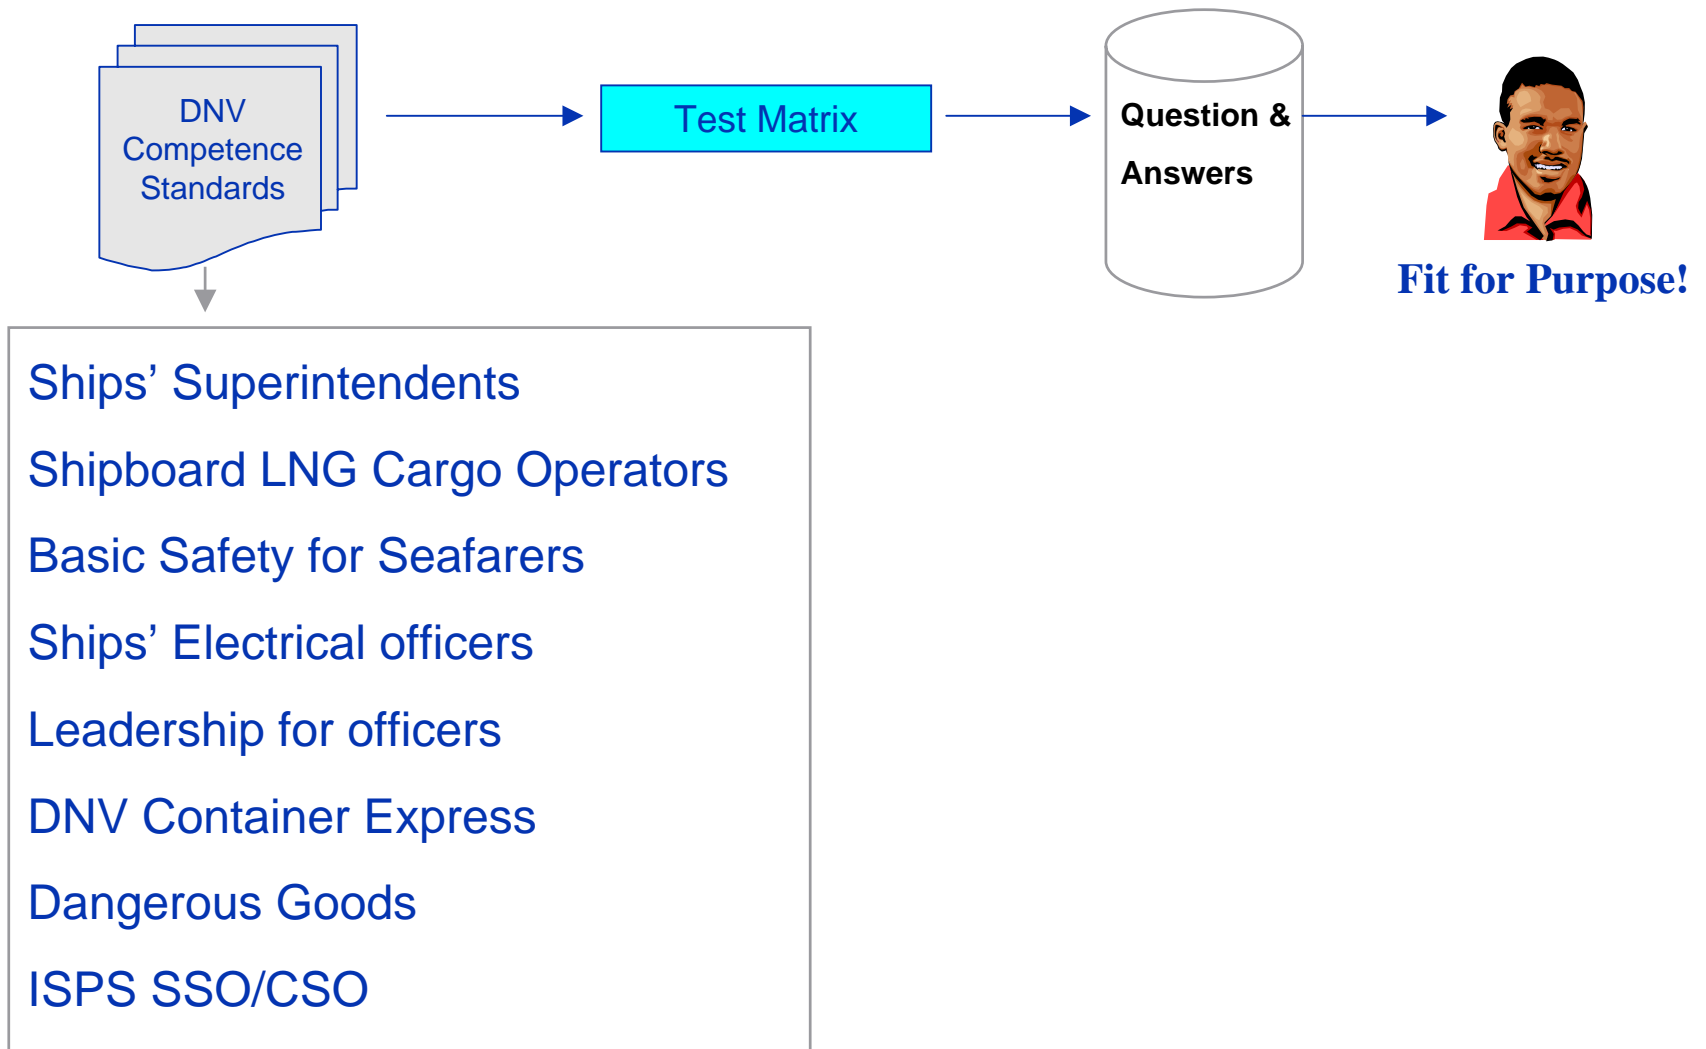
DNV Competence Standards

Test Matrix

Question & Answers

Fit for Purpose!

Ships' Superintendents

Shipboard LNG Cargo Operators

Basic Safety for Seafarers

Ships' Electrical officers

Leadership for officers

DNV Container Express

Dangerous Goods

ISPS SSO/CSO